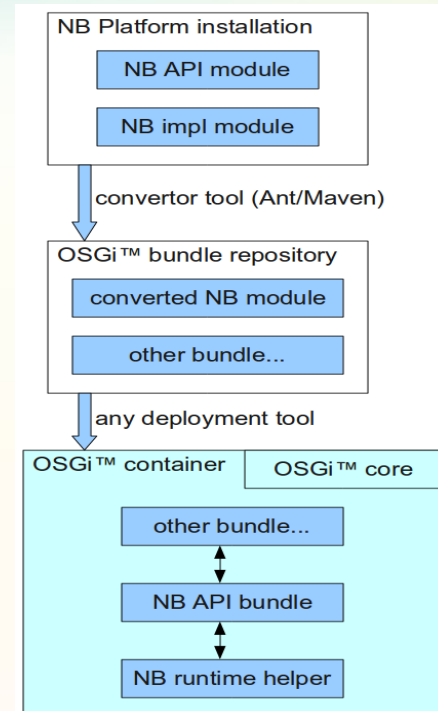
NB Platform installation

NB API module

NB impl module

convertor tool (Ant/Maven)

OSGi™ bundle repository

converted NB module

other bundle...

any deployment tool

OSGi™ container

OSGi™ core

other bundle...

NB API bundle

NB runtime helper